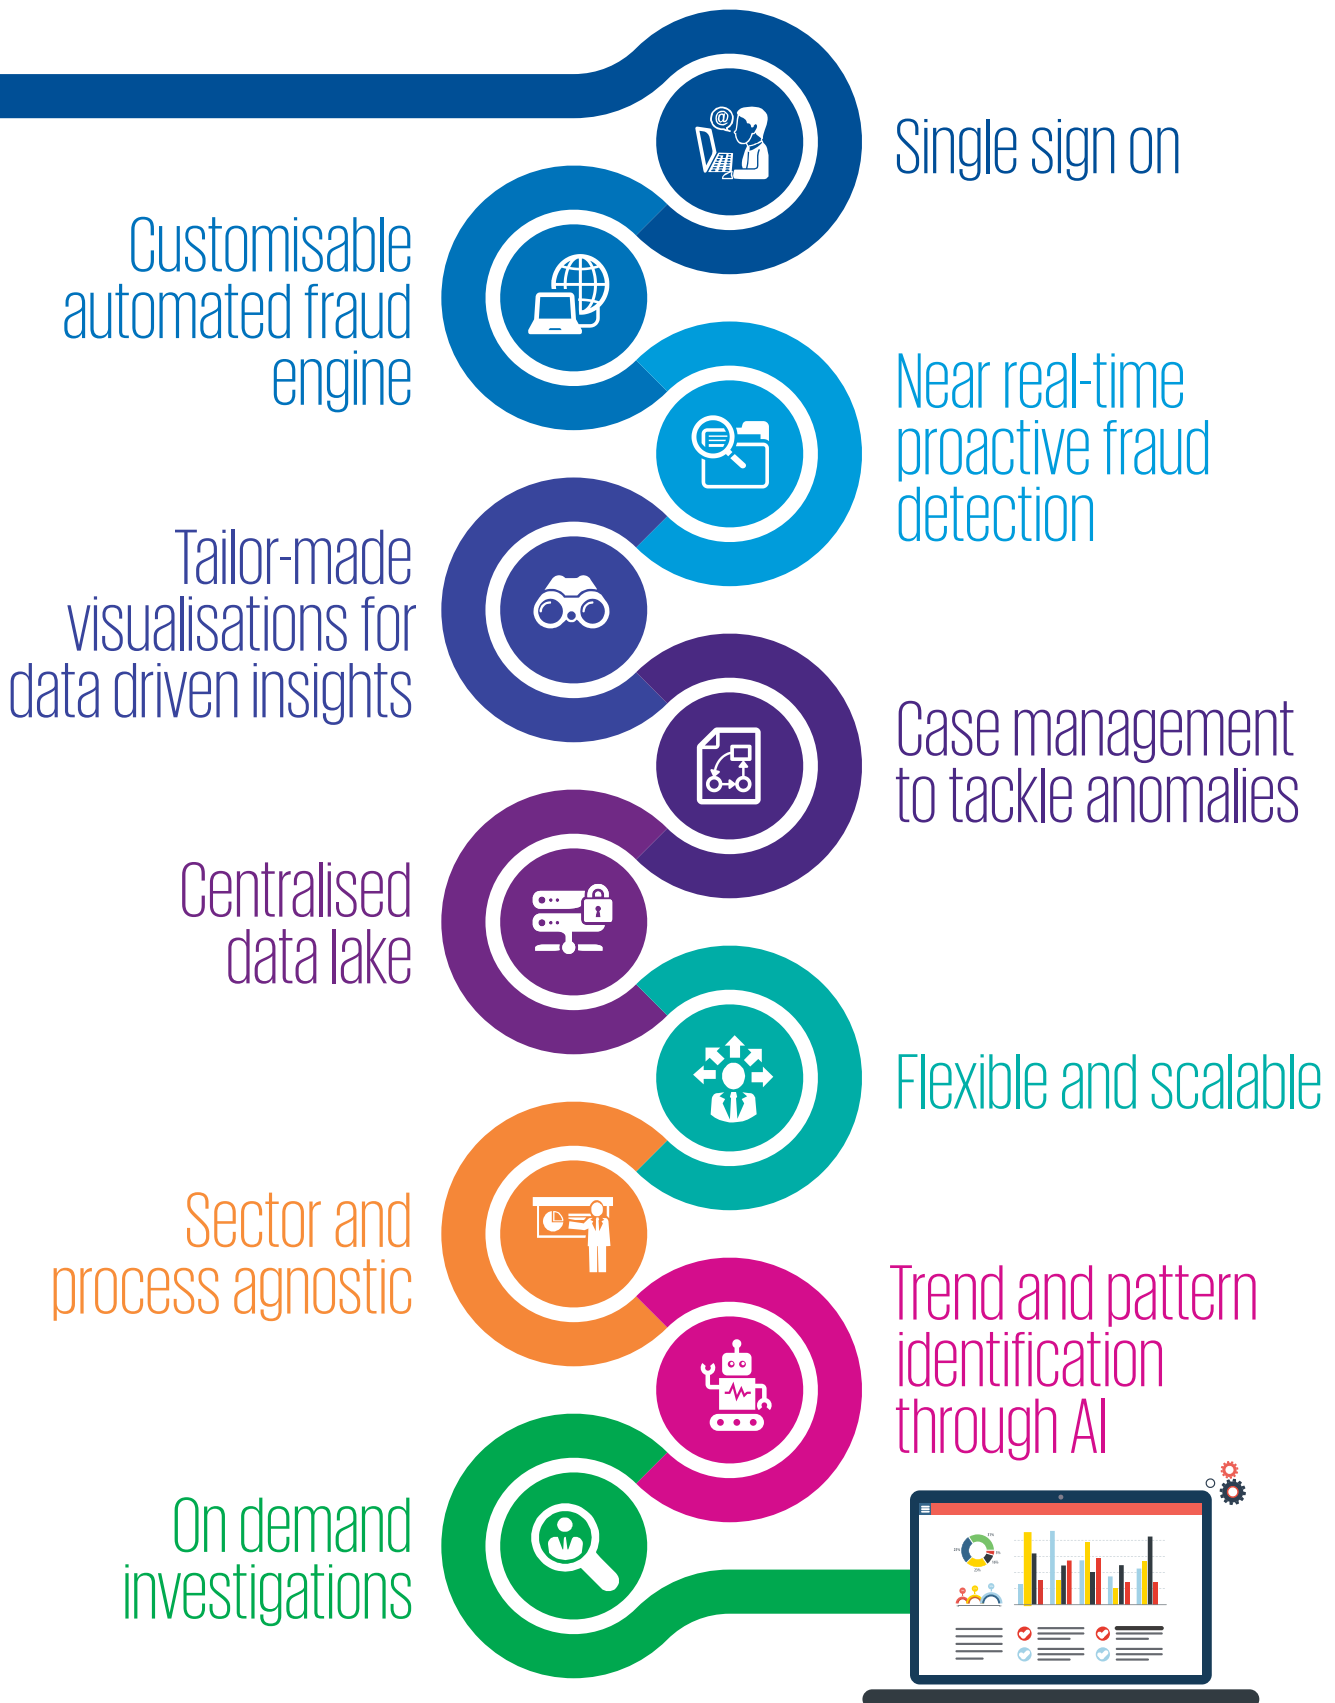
Single sign on

Customisable automated fraud engine

Near real-time proactive fraud detection

Tailor-made visualisations for data driven insights

Case management to tackle anomalies

Centralised data lake

Flexible and scalable

Sector and process agnostic

Trend and pattern identification through AI

On demand investigations